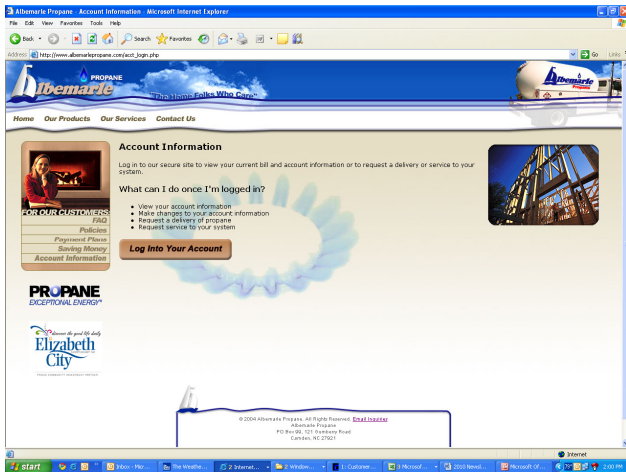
Albemarle Propane - Account Information - Microsoft Internet Explorer

File Edit View Favorites Tools Help

Back Search Favorites

Address http://www.albemarlepropane.com/acct_login.php Go Links

PROPANE Albemarle "The Home Folks Who Care"

Albemarle

Home Our Products Our Services Contact Us

FOR OUR CUSTOMERS
FAQ
Policies
Payment Plans
Saving Money
Account Information

Account Information

Log in to our secure site to view your current bill and account information or to request a delivery or service to your system.

What can I do once I'm logged in?

- View your account information
- Make changes to your account information
- Request a delivery of propane
- Request service to your system

Log Into Your Account

PROPANE EXCEPTIONAL ENERGY™

Elizabeth City

© 2004 Albemarle Propane. All Rights Reserved. Email Inquiries
Albemarle Propane
PO Box 99, 121 Numbers Road
Camden, NC 27921

Internet

start Inbox - Micr... The Weathe... 2 Internet... 2 Window... 1 Customer... 3 Microsof... 2010 Novel... Microsoft Of... 2:00 PM